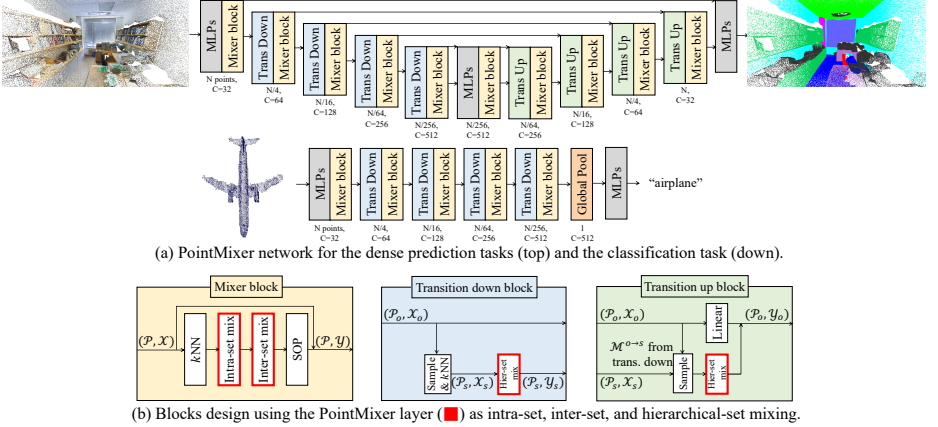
MLPs
Mixer block
N points, C=32
Trans Down
Mixer block
N/4, C=64
Trans Down
Mixer block
N/16, C=128
Trans Down
Mixer block
N/64, C=256
Trans Down
Mixer block
N/256, C=512
MLPs
Mixer block
N/256, C=512
Trans Up
Mixer block
N/64, C=256
Trans Up
Mixer block
N/16, C=128
Trans Up
Mixer block
N/4, C=64
Trans Up
Mixer block
N, C=32
MLPs

MLPs
Mixer block
N points, C=32
Trans Down
Mixer block
N/4, C=64
Trans Down
Mixer block
N/16, C=128
Trans Down
Mixer block
N/64, C=256
Trans Down
Mixer block
N/256, C=512
Global Pool
1 C=512
MLPs
"airplane"

(a) PointMixer network for the dense prediction tasks (top) and the classification task (down).

Mixer block
$(\mathcal{P}, \mathcal{X})$
kNN
Intra-set mix
Inter-set mix
SOP
$(\mathcal{P}, \mathcal{Y})$

Transition down block
$(\mathcal{P}_o, \mathcal{X}_o)$
Sample & kNN
$(\mathcal{P}_s, \mathcal{X}_s)$
Inter-set mix
$(\mathcal{P}_s, \mathcal{Y}_s)$

Transition up block
$(\mathcal{P}_o, \mathcal{X}_o)$
Linear
$(\mathcal{P}_o, \mathcal{Y}_o)$
$\mathcal{M}^{o \rightarrow s}$ from trans. down
$(\mathcal{P}_s, \mathcal{X}_s)$
Sample
Hier-set mix

(b) Blocks design using the PointMixer layer ( ) as intra-set, inter-set, and hierarchical-set mixing.